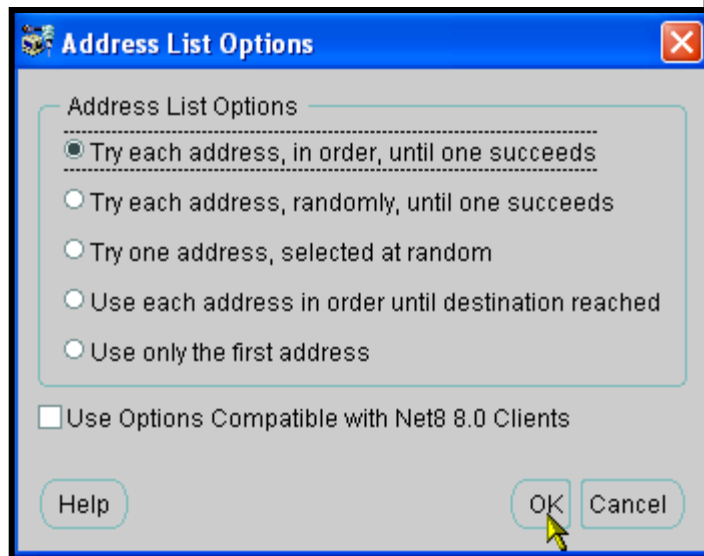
Address List Options

Address List Options

Try each address, in order, until one succeeds

Try each address, randomly, until one succeeds

Try one address, selected at random

Use each address in order until destination reached

Use only the first address

Use Options Compatible with Net8 8.0 Clients

Help

OK

Cancel